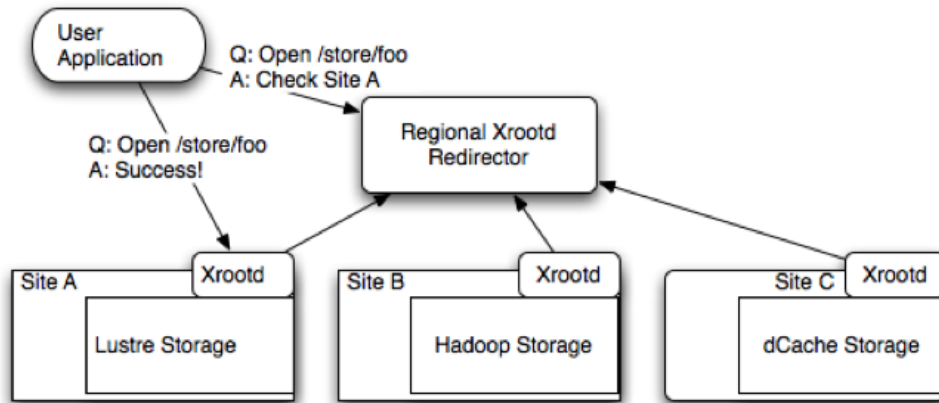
User Application

Q: Open /store/foo
A: Check Site A

Regional Xrootd Redirector

Q: Open /store/foo
A: Success!

Site A
Xrootd
Lustre Storage

Site B
Xrootd
Hadoop Storage

Site C
Xrootd
dCache Storage